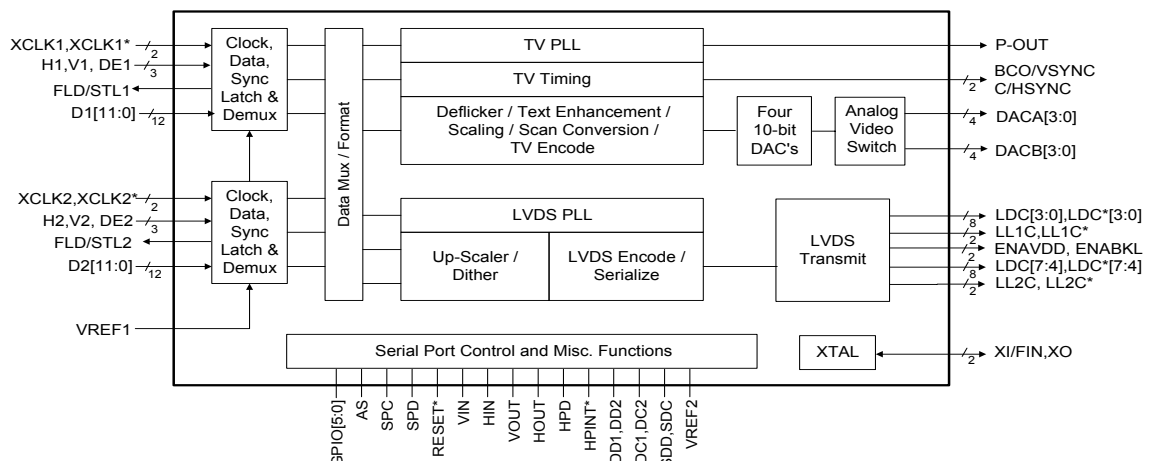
XCLK1,XCLK1* 2
H1,V1, DE1 3
FLD/STL1
D1[11:0] 12

Clock, Data, Sync Latch & Demux

XCLK2,XCLK2* 2
H2,V2, DE2 3
FLD/STL2
D2[11:0] 12

Clock, Data, Sync Latch & Demux

VREF1

Data Mux / Format

TV PLL
TV Timing
Deflicker / Text Enhancement / Scaling / Scan Conversion / TV Encode

Four 10-bit DAC's

Analog Video Switch

P-OUT
2 BCO/VSYNC C/HSYNC
4 DACA[3:0]
4 DACB[3:0]

LVDS PLL
Up-Scaler / Dither
LVDS Encode / Serialize
LVDS Transmit

8 LDC[3:0],LDC*[3:0]
2 LL1C,LL1C*
2 ENAVDD, ENABKL
8 LDC[7:4],LDC*[7:4]
2 LL2C, LL2C*

Serial Port Control and Misc. Functions

XTAL
2 XI/FIN,XO

GPIO[5:0] AS SPC SPD RESET* VIN HIN VOUT HOUT HPD HPINT* DD1,DD2 DC1,DC2 SDD,SDC VREF2